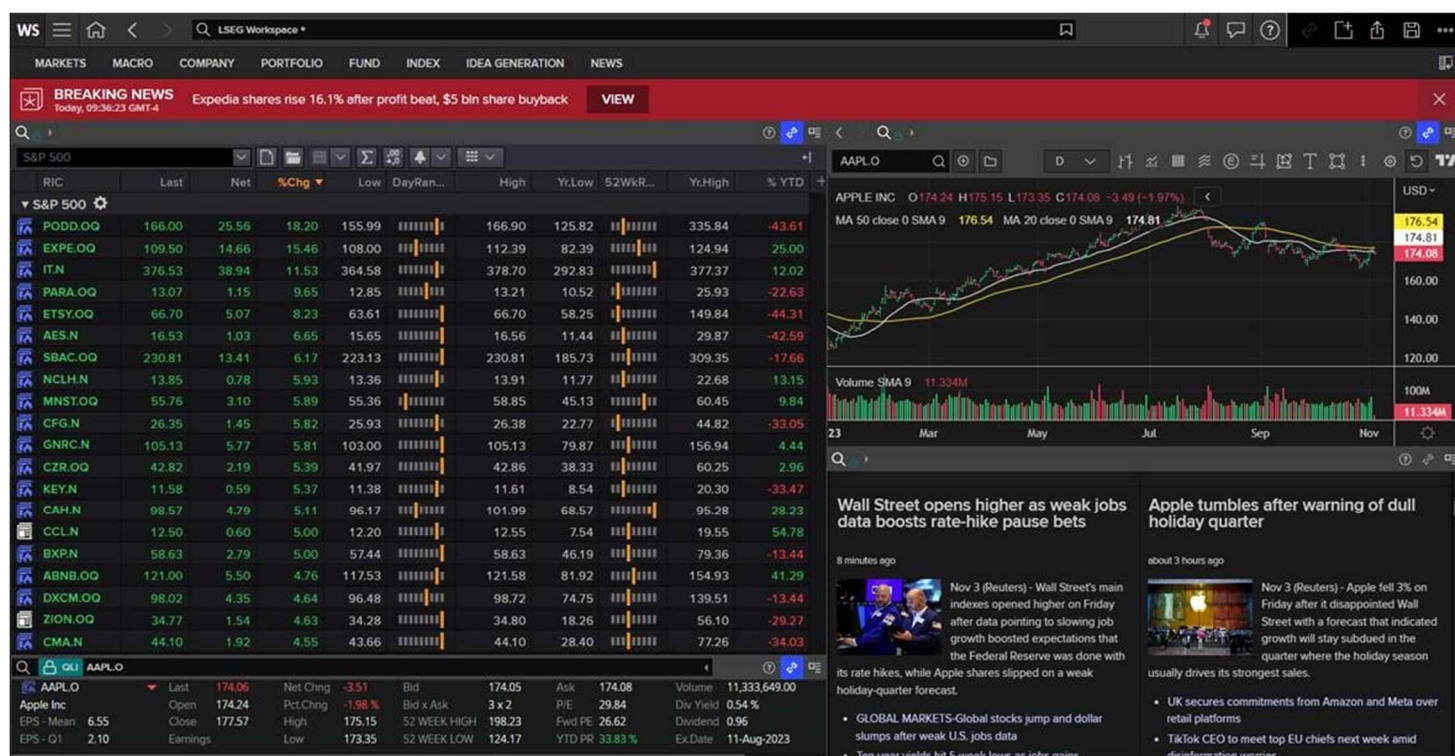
WS LSEG Workspace *

MARKETS MACRO COMPANY PORTFOLIO FUND INDEX IDEA GENERATION NEWS

BREAKING NEWS Today, 09:36:23 GMT-4 Expedia shares rise 16.1% after profit beat, $5 bln share buyback VIEW

S&P 500

| RIC | Last | Net | %Chg | Low | DayRan... | High | Yr.Low | 52WkR... | Yr.High | % YTD |
|---|---|---|---|---|---|---|---|---|---|---|
| S&P 500 | | | | | | | | | | |
| PODD.OQ | 166.00 | 25.56 | 18.20 | 155.99 | | 166.90 | 125.82 | | 335.84 | -43.61 |
| EXPE.OQ | 109.50 | 14.66 | 15.46 | 108.00 | | 112.39 | 82.39 | | 124.94 | 25.00 |
| IT.N | 376.53 | 38.94 | 11.53 | 364.58 | | 378.70 | 292.83 | | 377.37 | 12.02 |
| PARA.OQ | 13.07 | 1.15 | 9.65 | 12.85 | | 13.21 | 10.52 | | 25.93 | -22.63 |
| ETSY.OQ | 66.70 | 5.07 | 8.23 | 63.61 | | 66.70 | 58.25 | | 149.84 | -44.31 |
| AES.N | 16.53 | 1.03 | 6.65 | 15.65 | | 16.56 | 11.44 | | 29.87 | -42.59 |
| SBAC.OQ | 230.81 | 13.41 | 6.17 | 223.13 | | 230.81 | 185.73 | | 309.35 | -17.66 |
| NCLH.N | 13.85 | 0.78 | 5.93 | 13.36 | | 13.91 | 11.77 | | 22.68 | 13.15 |
| MNST.OQ | 55.76 | 3.10 | 5.89 | 55.36 | | 58.85 | 45.13 | | 60.45 | 9.84 |
| CFG.N | 26.35 | 1.45 | 5.82 | 25.93 | | 26.38 | 22.77 | | 44.82 | -33.05 |
| GNRC.N | 105.13 | 5.77 | 5.81 | 103.00 | | 105.13 | 79.87 | | 156.94 | 4.44 |
| CZR.OQ | 42.82 | 2.19 | 5.39 | 41.97 | | 42.86 | 38.33 | | 60.25 | 2.96 |
| KEY.N | 11.58 | 0.59 | 5.37 | 11.38 | | 11.61 | 8.54 | | 20.30 | -33.47 |
| CAH.N | 98.57 | 4.79 | 5.11 | 96.17 | | 101.99 | 68.57 | | 95.28 | 28.23 |
| CCL.N | 12.50 | 0.60 | 5.00 | 12.20 | | 12.55 | 7.54 | | 19.55 | 54.78 |
| BXP.N | 58.63 | 2.79 | 5.00 | 57.44 | | 58.63 | 46.19 | | 79.36 | -13.44 |
| ABNB.OQ | 121.00 | 5.50 | 4.76 | 117.53 | | 121.58 | 81.92 | | 154.93 | 41.29 |
| DXCM.OQ | 98.02 | 4.35 | 4.64 | 96.48 | | 98.72 | 74.75 | | 139.51 | -13.44 |
| ZION.OQ | 34.77 | 1.54 | 4.63 | 34.28 | | 34.80 | 18.26 | | 56.10 | -29.27 |
| CMA.N | 44.10 | 1.92 | 4.55 | 43.66 | | 44.10 | 28.40 | | 77.26 | -34.03 |

QLI AAPL.O

| AAPL.O | Last | 174.06 | Net Chng | -3.51 | Bid | 174.05 | Ask | 174.08 | Volume | 11,333,649.00 |
|---|---|---|---|---|---|---|---|---|---|---|
| Apple Inc | Open | 174.24 | Pct.Chng | -1.98 % | Bid x Ask | 3 x 2 | P/E | 29.84 | Div Yield | 0.54 % |
| EPS - Mean 6.55 | Close | 177.57 | High | 175.15 | 52 WEEK HIGH | 198.23 | Fwd PE | 26.62 | Dividend | 0.96 |
| EPS - Q1 2.10 | Earnings | | Low | 173.35 | 52 WEEK LOW | 124.17 | YTD PR | 33.83 % | Ex.Date | 11-Aug-2023 |

AAPL.O D

APPLE INC O174.24 H175.15 L173.35 C174.08 -3.49 (-1.97%)
MA 50 close 0 SMA 9 176.54 MA 20 close 0 SMA 9 174.81
USD
176.54
174.81
174.08
160.00
140.00
120.00
Volume SMA 9 11.334M
100M
11.334M
23 Mar May Jul Sep Nov

Wall Street opens higher as weak jobs data boosts rate-hike pause bets

8 minutes ago

Nov 3 (Reuters) - Wall Street's main indexes opened higher on Friday after data pointing to slowing job growth boosted expectations that the Federal Reserve was done with its rate hikes, while Apple shares slipped on a weak holiday-quarter forecast.

• GLOBAL MARKETS-Global stocks jump and dollar slumps after weak U.S. jobs data

• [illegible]

Apple tumbles after warning of dull holiday quarter

about 3 hours ago

Nov 3 (Reuters) - Apple fell 3% on Friday after it disappointed Wall Street with a forecast that indicated growth will stay subdued in the quarter where the holiday season usually drives its strongest sales.

• UK secures commitments from Amazon and Meta over retail platforms

• TikTok CEO to meet top EU chiefs next week amid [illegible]